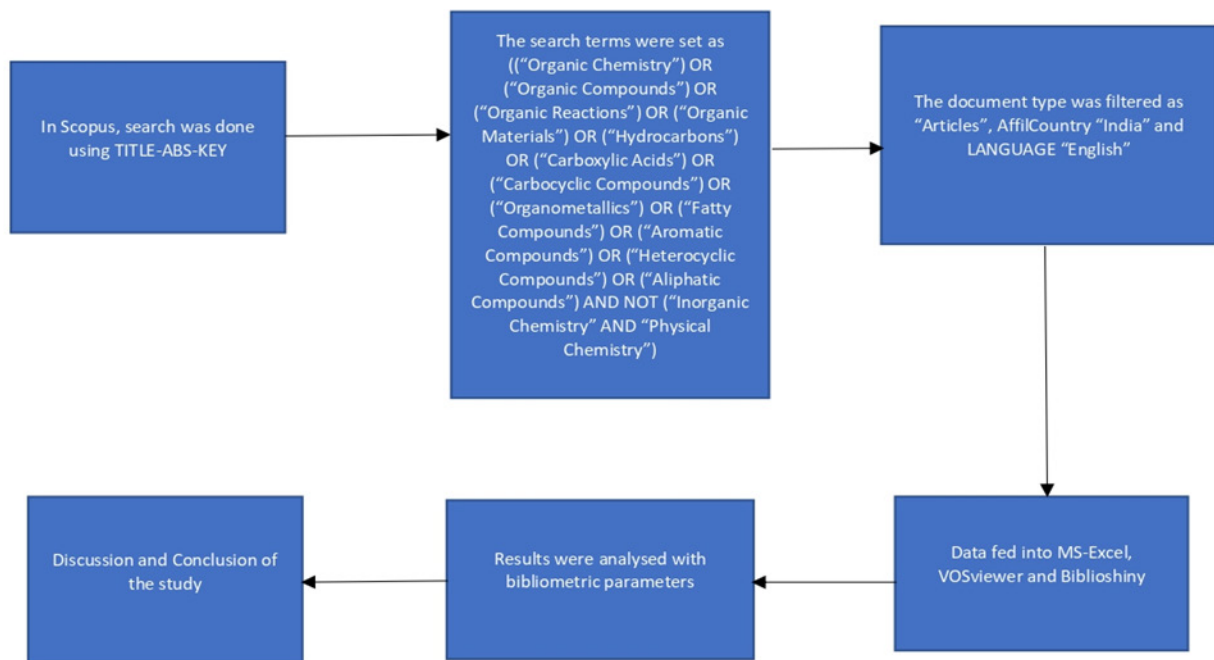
In Scopus, search was done using TITLE-ABS-KEY

The search terms were set as ((“Organic Chemistry”) OR (“Organic Compounds”) OR (“Organic Reactions”) OR (“Organic Materials”) OR (“Hydrocarbons”) OR (“Carboxylic Acids”) OR (“Carbocyclic Compounds”) OR (“Organometallics”) OR (“Fatty Compounds”) OR (“Aromatic Compounds”) OR (“Heterocyclic Compounds”) OR (“Aliphatic Compounds”) AND NOT (“Inorganic Chemistry” AND “Physical Chemistry”)

The document type was filtered as “Articles”, AffilCountry “India” and LANGUAGE “English”

Data fed into MS-Excel, VOSviewer and Biblioshiny

Results were analysed with bibliometric parameters

Discussion and Conclusion of the study